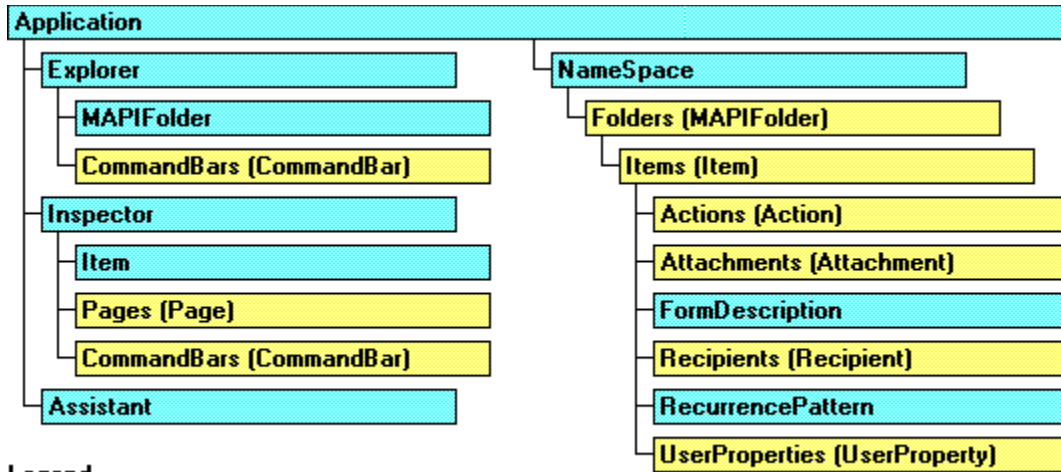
Application

Explorer

MAPIFolder

CommandBars (CommandBar)

Inspector

Item

Pages (Page)

CommandBars (CommandBar)

Assistant

NameSpace

Folders (MAPIFolder)

Items (Item)

Actions (Action)

Attachments (Attachment)

FormDescription

Recipients (Recipient)

RecurrencePattern

UserProperties (UserProperty)

Legend